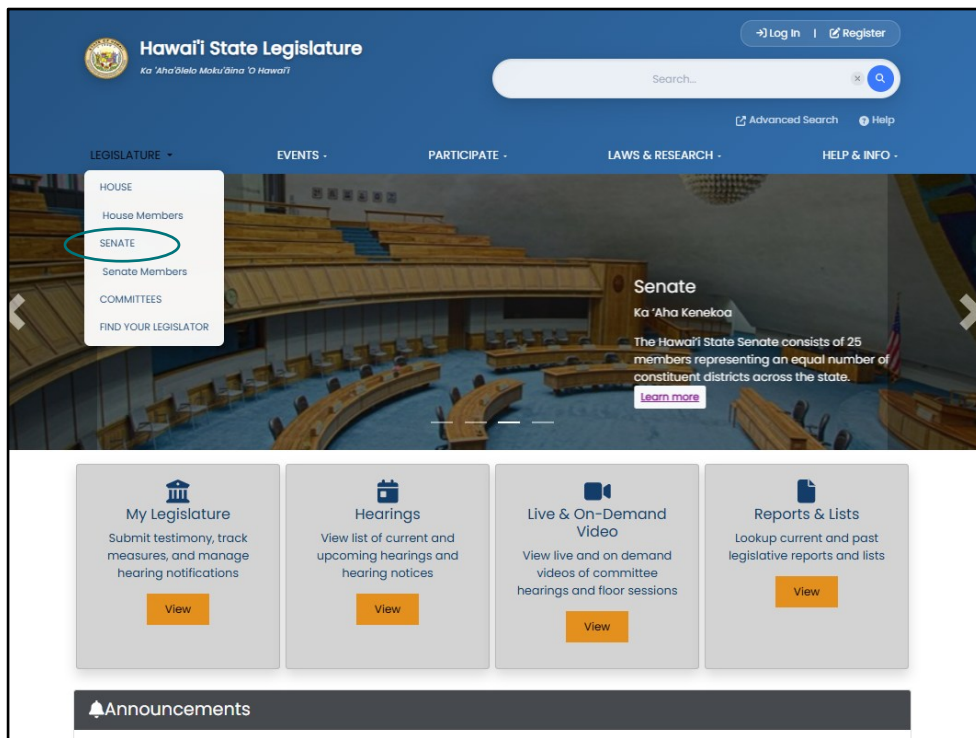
Hawai'i State Legislature
Ka 'Aha'ōlelo Moku'āina 'O Hawai'i

Log In | Register

Search...

Advanced Search Help

LEGISLATURE EVENTS PARTICIPATE LAWS & RESEARCH HELP & INFO

HOUSE
House Members
SENATE
Senate Members
COMMITTEES
FIND YOUR LEGISLATOR

Senate
Ka 'Aha Kenekoa
The Hawai'i State Senate consists of 25 members representing an equal number of constituent districts across the state.
Learn more

My Legislature
Submit testimony, track measures, and manage hearing notifications
View

Hearings
View list of current and upcoming hearings and hearing notices
View

Live & On-Demand Video
View live and on demand videos of committee hearings and floor sessions
View

Reports & Lists
Lookup current and past legislative reports and lists
View

Announcements